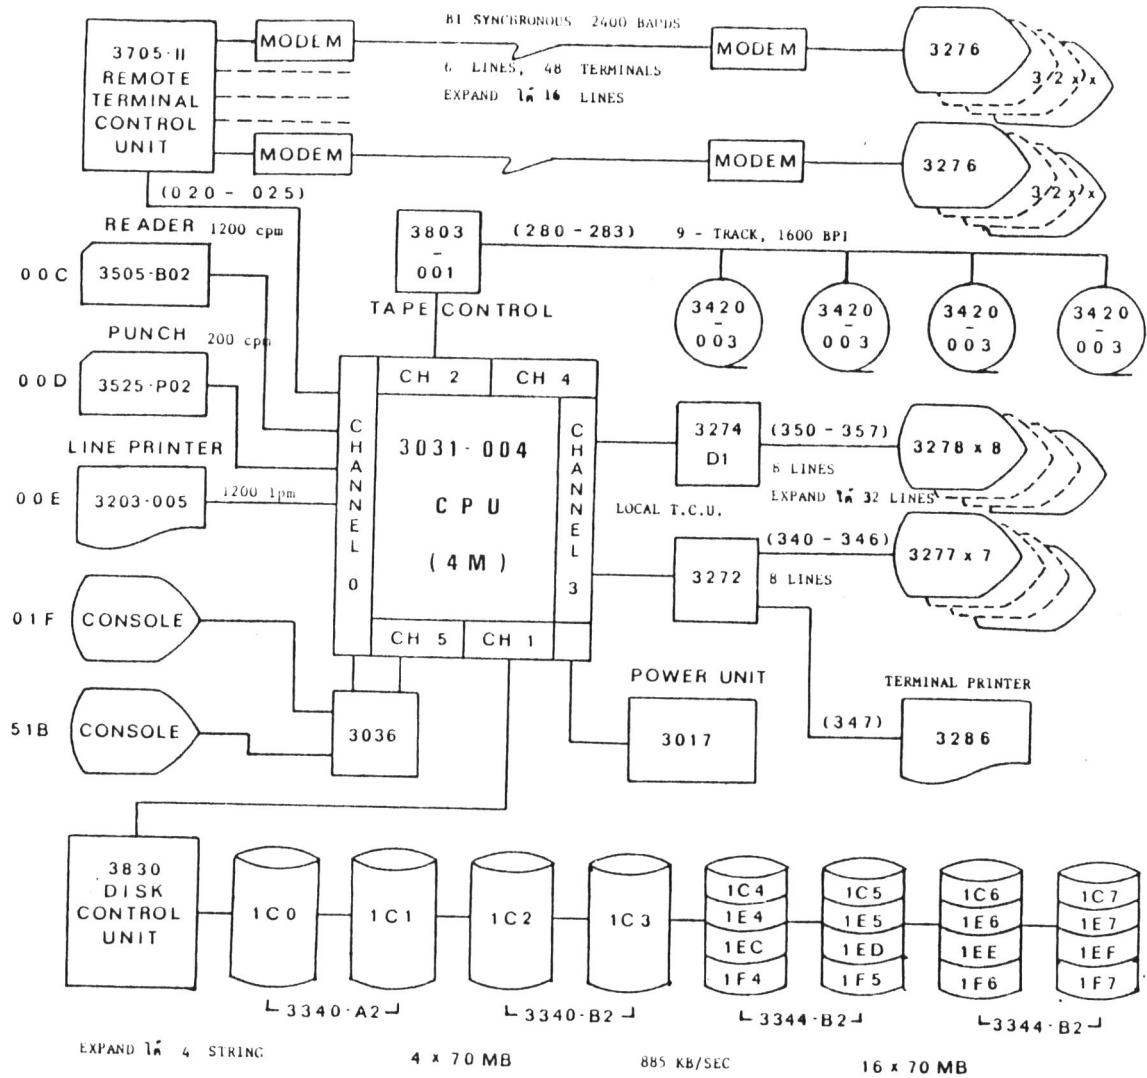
3705-II REMOTE TERMINAL CONTROL UNIT

MODEM

MODEM

BI SYNCHRONOUS 2400 BAUDS

6 LINES, 48 TERMINALS

EXPAND ได้ 16 LINES

MODEM

MODEM

3276

3/2 x x

3276

3/2 x x

(020 - 025)

READER 1200 cpm

00C

3505-B02

PUNCH 200 cpm

00D

3525-P02

LINE PRINTER

00E

3203-005

1200 lpm

3803 - 001

TAPE CONTROL

(280 - 283)

9 - TRACK, 1600 BPI

3420 - 003

3420 - 003

3420 - 003

3420 - 003

CH 2

CH 4

CHANNEL 0

3031-004

CPU

(4 M)

CHANNEL 3

CH 5

CH 1

3274 D1

(350 - 357)

8 LINES

EXPAND ได้ 32 LINES

3278 x 8

LOCAL T.C.U.

3272

8 LINES

(340 - 346)

3277 x 7

01F

CONSOLE

51B

CONSOLE

3036

POWER UNIT

3017

TERMINAL PRINTER

(347)

3286

3830 DISK CONTROL UNIT

1C0

1C1

1C2

1C3

1C4 1E4 1EC 1F4

1C5 1E5 1ED 1F5

1C6 1E6 1EE 1F6

1C7 1E7 1EF 1F7

3340-A2

3340-B2

3344-B2

3344-B2

EXPAND ได้ 4 STRING

4 x 70 MB

885 KB/SEC

16 x 70 MB